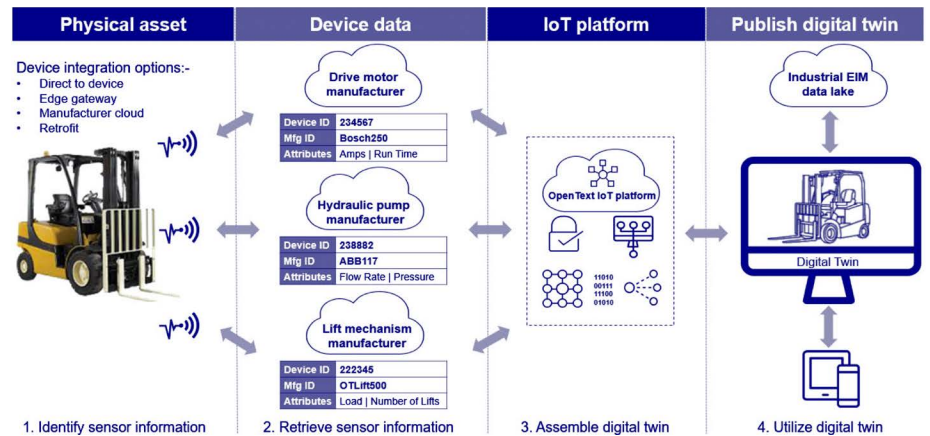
Physical asset

Device integration options:-
- Direct to device
- Edge gateway
- Manufacturer cloud
- Retrofit

1. Identify sensor information

Device data

Drive motor manufacturer

| Device ID | 234567 |
|---|---|
| Mfg ID | Bosch250 |
| Attributes | Amps \| Run Time |

Hydraulic pump manufacturer

| Device ID | 238882 |
|---|---|
| Mfg ID | ABB117 |
| Attributes | Flow Rate \| Pressure |

Lift mechanism manufacturer

| Device ID | 222345 |
|---|---|
| Mfg ID | OTLift500 |
| Attributes | Load \| Number of Lifts |

2. Retrieve sensor information

IoT platform

OpenText IoT platform

11010
00111
11100
01010

3. Assemble digital twin

Publish digital twin

Industrial EIM data lake

Digital Twin

4. Utilize digital twin